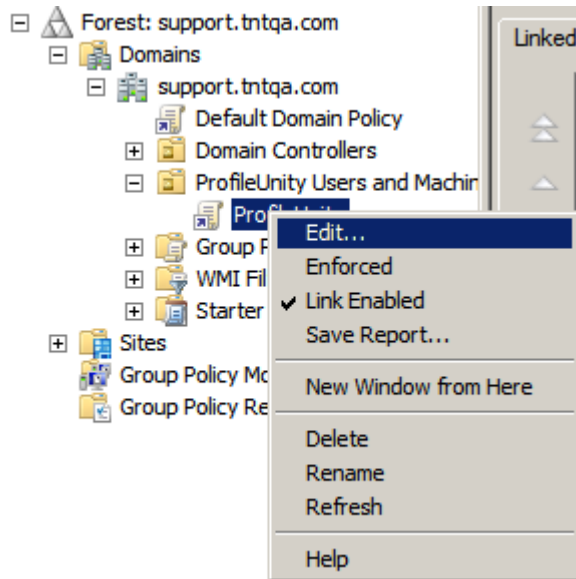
Forest: support.tntqa.com
Domains
support.tntqa.com
Default Domain Policy
Domain Controllers
ProfileUnity Users and Machin
ProfileUnity
Group P
WMI Fil
Starter
Sites
Group Policy Mo
Group Policy Re

Linked

Edit...
Enforced
✔ Link Enabled
Save Report...
New Window from Here
Delete
Rename
Refresh
Help